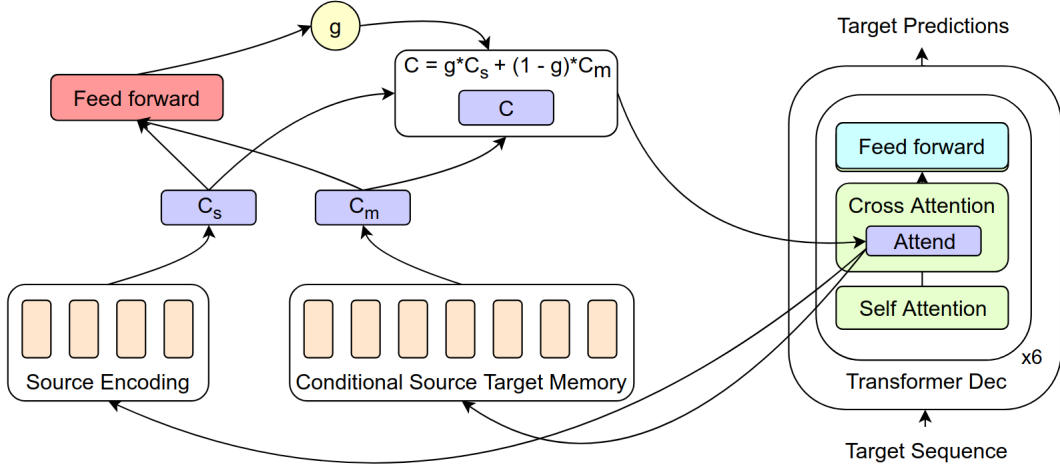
g

$C = g*C_s + (1 - g)*C_m$

C

Feed forward

$C_s$

$C_m$

Source Encoding

Conditional Source Target Memory

Target Predictions

Feed forward

Cross Attention

Attend

Self Attention

x6

Transformer Dec

Target Sequence